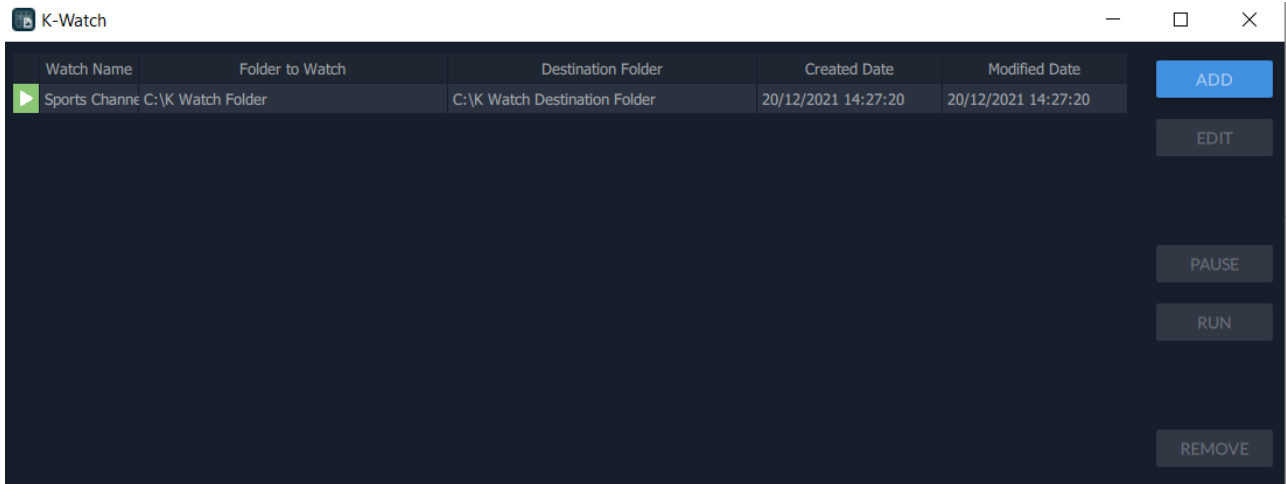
K-Watch

| Watch Name | Folder to Watch | Destination Folder | Created Date | Modified Date |
|---|---|---|---|---|
| Sports Channe | C:\K Watch Folder | C:\K Watch Destination Folder | 20/12/2021 14:27:20 | 20/12/2021 14:27:20 |

ADD
EDIT
PAUSE
RUN
REMOVE